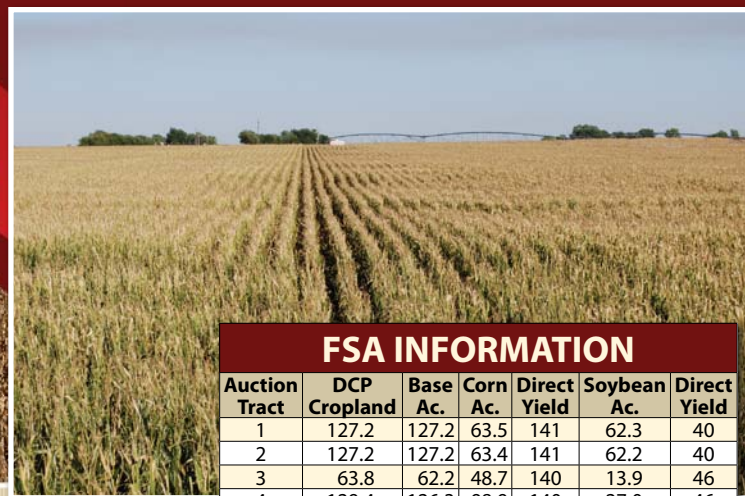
FSA INFORMATION

| Auction Tract | DCP Cropland | Base Ac. | Corn Ac. | Direct Yield | Soybean Ac. | Direct Yield |
|---|---|---|---|---|---|---|
| 1 | 127.2 | 127.2 | 63.5 | 141 | 62.3 | 40 |
| 2 | 127.2 | 127.2 | 63.4 | 141 | 62.2 | 40 |
| 3 | 63.8 | 62.2 | 48.7 | 140 | 13.9 | 46 |
| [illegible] | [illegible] | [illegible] | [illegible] | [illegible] | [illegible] | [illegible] |